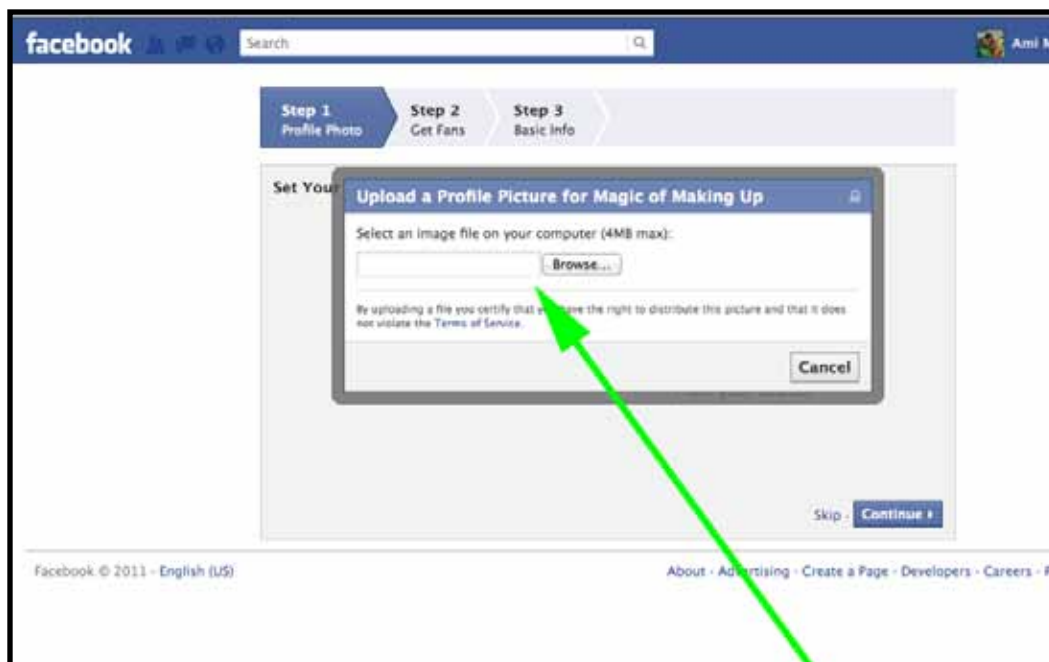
facebook

Search

Ami M

Step 1
Profile Photo

Step 2
Get Fans

Step 3
Basic Info

Set Your

Upload a Profile Picture for Magic of Making Up

Select an image file on your computer (4MB max):

Browse...

By uploading a file you certify that y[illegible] have the right to distribute this picture and that it does not violate the Terms of Service.

Cancel

Skip · Continue ›

Facebook © 2011 · English (US)

About · Ad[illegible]rtising · Create a Page · Developers · Careers · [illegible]